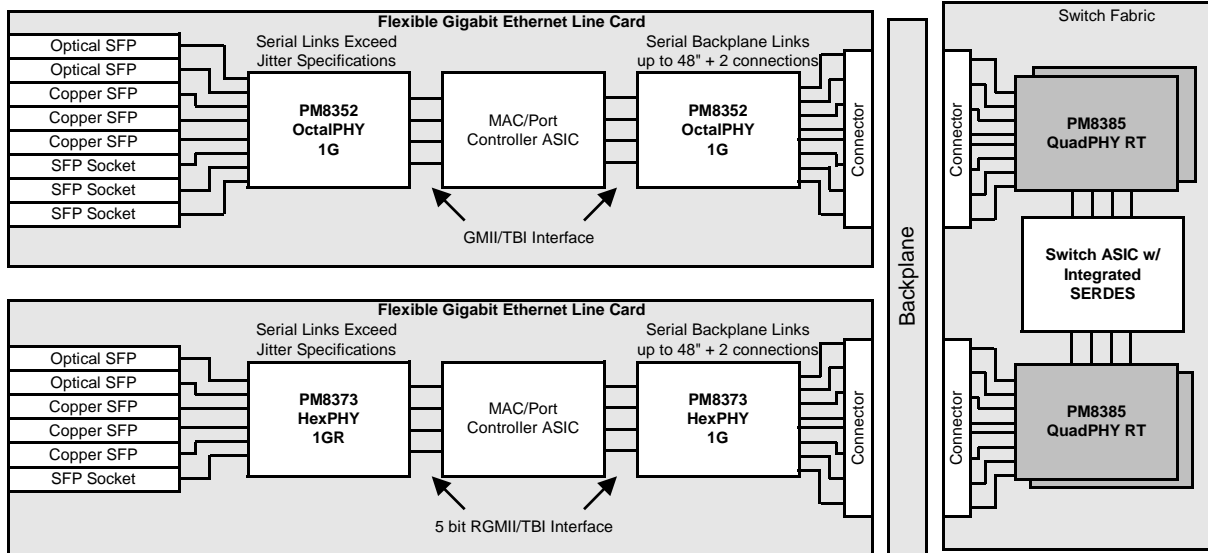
Flexible Gigabit Ethernet Line Card

Optical SFP
Optical SFP
Copper SFP
Copper SFP
Copper SFP
SFP Socket
SFP Socket
SFP Socket

Serial Links Exceed Jitter Specifications

PM8352
OctalPHY
1G

MAC/Port Controller ASIC

Serial Backplane Links up to 48" + 2 connections

PM8352
OctalPHY
1G

Connector

GMII/TBI Interface

Flexible Gigabit Ethernet Line Card

Optical SFP
Optical SFP
Copper SFP
Copper SFP
Copper SFP
SFP Socket

Serial Links Exceed Jitter Specifications

PM8373
HexPHY
1GR

MAC/Port Controller ASIC

Serial Backplane Links up to 48" + 2 connections

PM8373
HexPHY
1G

Connector

5 bit RGMII/TBI Interface

Backplane

Switch Fabric

Connector

PM8385
QuadPHY RT

Switch ASIC w/ Integrated SERDES

Connector

PM8385
QuadPHY RT